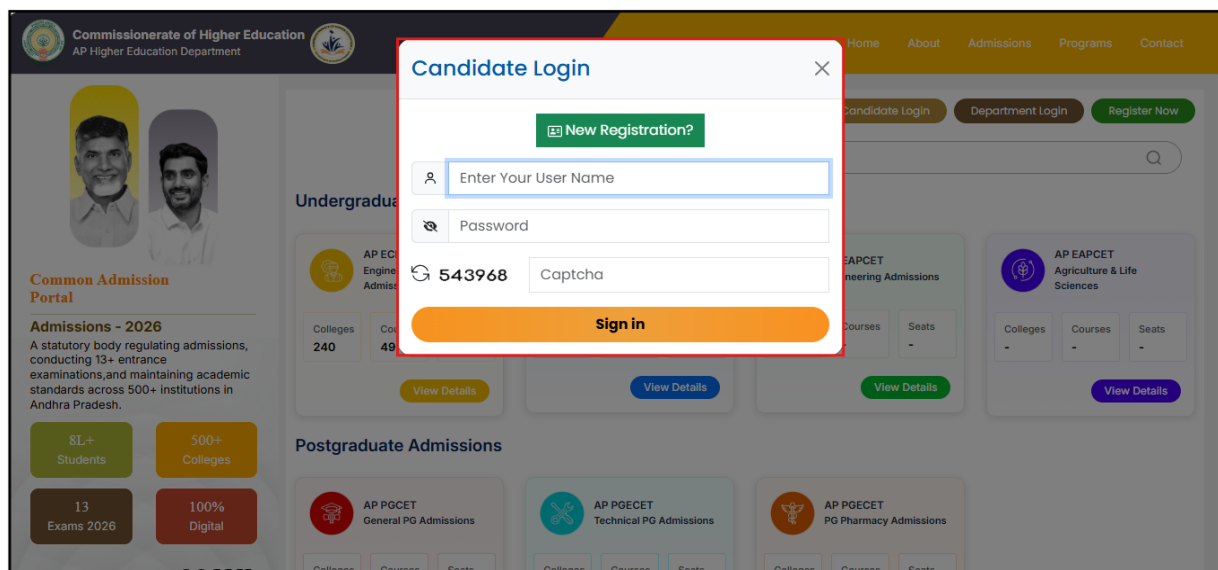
Commissionerate of Higher Education
AP Higher Education Department

Home About Admissions Programs Contact

Candidate Login Department Login Register Now

Candidate Login

New Registration?

Enter Your User Name

Password

543968 Captcha

Sign in

Common Admission Portal

Admissions - 2026

A statutory body regulating admissions, conducting 13+ entrance examinations,and maintaining academic standards across 500+ institutions in Andhra Pradesh.

8L+
Students

500+
Colleges

13
Exams 2026

100%
Digital

Undergradua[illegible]

AP EC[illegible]
Engine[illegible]
Admis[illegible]

Colleges
240

Cou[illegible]
49

View Details

View Details

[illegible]EAPCET
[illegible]neering Admissions

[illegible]Courses

Seats
-

View Details

AP EAPCET
Agriculture & Life Sciences

Colleges
-

Courses
-

Seats
-

View Details

Postgraduate Admissions

AP PGCET
General PG Admissions

AP PGCET
Technical PG Admissions

AP PGCET
PG Pharmacy Admissions